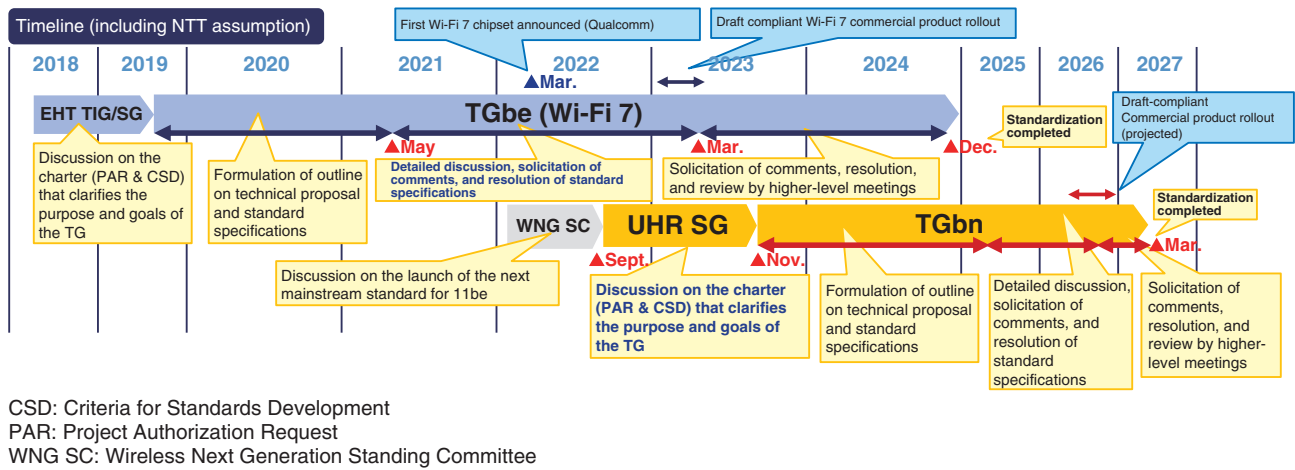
Timeline (including NTT assumption)

First Wi-Fi 7 chipset announced (Qualcomm)

Draft compliant Wi-Fi 7 commercial product rollout

2018 2019 2020 2021 2022 2023 2024 2025 2026 2027

▲Mar.

EHT TIG/SG

TGbe (Wi-Fi 7)

▲May

▲Mar.

▲Dec.

Standardization completed

Draft-compliant Commercial product rollout (projected)

Discussion on the charter (PAR & CSD) that clarifies the purpose and goals of the TG

Formulation of outline on technical proposal and standard specifications

Detailed discussion, solicitation of comments, and resolution of standard specifications

Solicitation of comments, resolution, and review by higher-level meetings

Standardization completed

WNG SC

UHR SG

TGbn

▲Sept.

▲Nov.

▲Mar.

Discussion on the launch of the next mainstream standard for 11be

Discussion on the charter (PAR & CSD) that clarifies the purpose and goals of the TG

Formulation of outline on technical proposal and standard specifications

Detailed discussion, solicitation of comments, and resolution of standard specifications

Solicitation of comments, resolution, and review by higher-level meetings

CSD: Criteria for Standards Development
PAR: Project Authorization Request
WNG SC: Wireless Next Generation Standing Committee